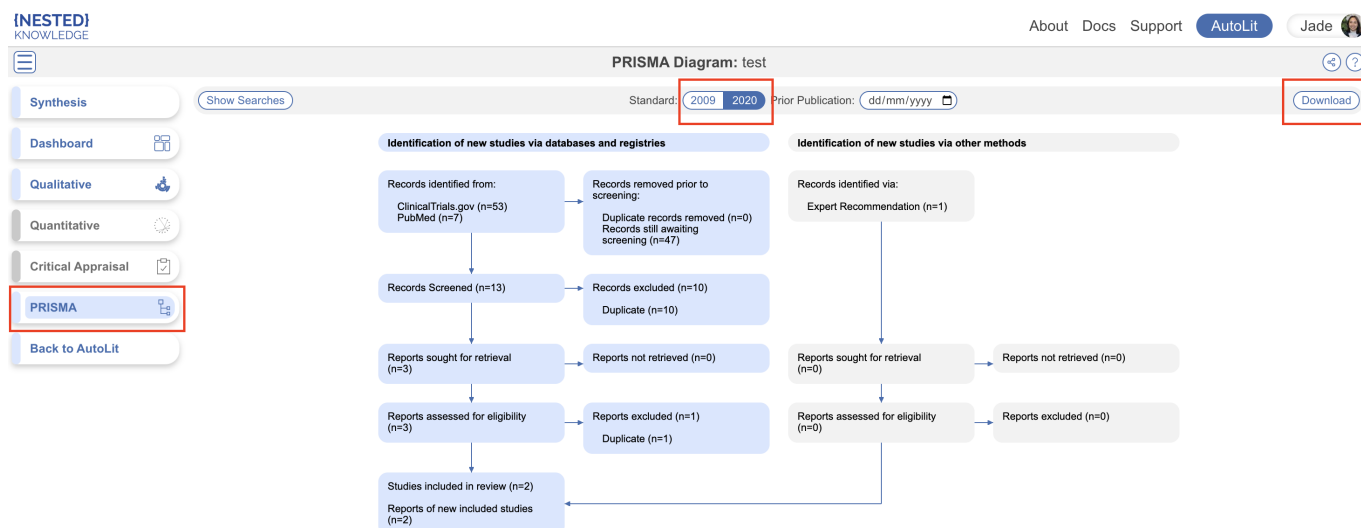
{NESTED}
KNOWLEDGE

About Docs Support AutoLit Jade

PRISMA Diagram: test

Synthesis
Dashboard
Qualitative
Quantitative
Critical Appraisal
PRISMA
Back to AutoLit

Show Searches
Standard: 2009 2020
Prior Publication: dd/mm/yyyy
Download

Identification of new studies via databases and registries

Identification of new studies via other methods

Records identified from:
ClinicalTrials.gov (n=53)
PubMed (n=7)

Records removed prior to screening:
Duplicate records removed (n=0)
Records still awaiting screening (n=47)

Records identified via:
Expert Recommendation (n=1)

Records Screened (n=13)

Records excluded (n=10)
Duplicate (n=10)

Reports sought for retrieval (n=3)

Reports not retrieved (n=0)

Reports sought for retrieval (n=0)

Reports not retrieved (n=0)

Reports assessed for eligibility (n=3)

Reports excluded (n=1)
Duplicate (n=1)

Reports assessed for eligibility (n=0)

Reports excluded (n=0)

Studies included in review (n=2)
Reports of new included studies (n=2)